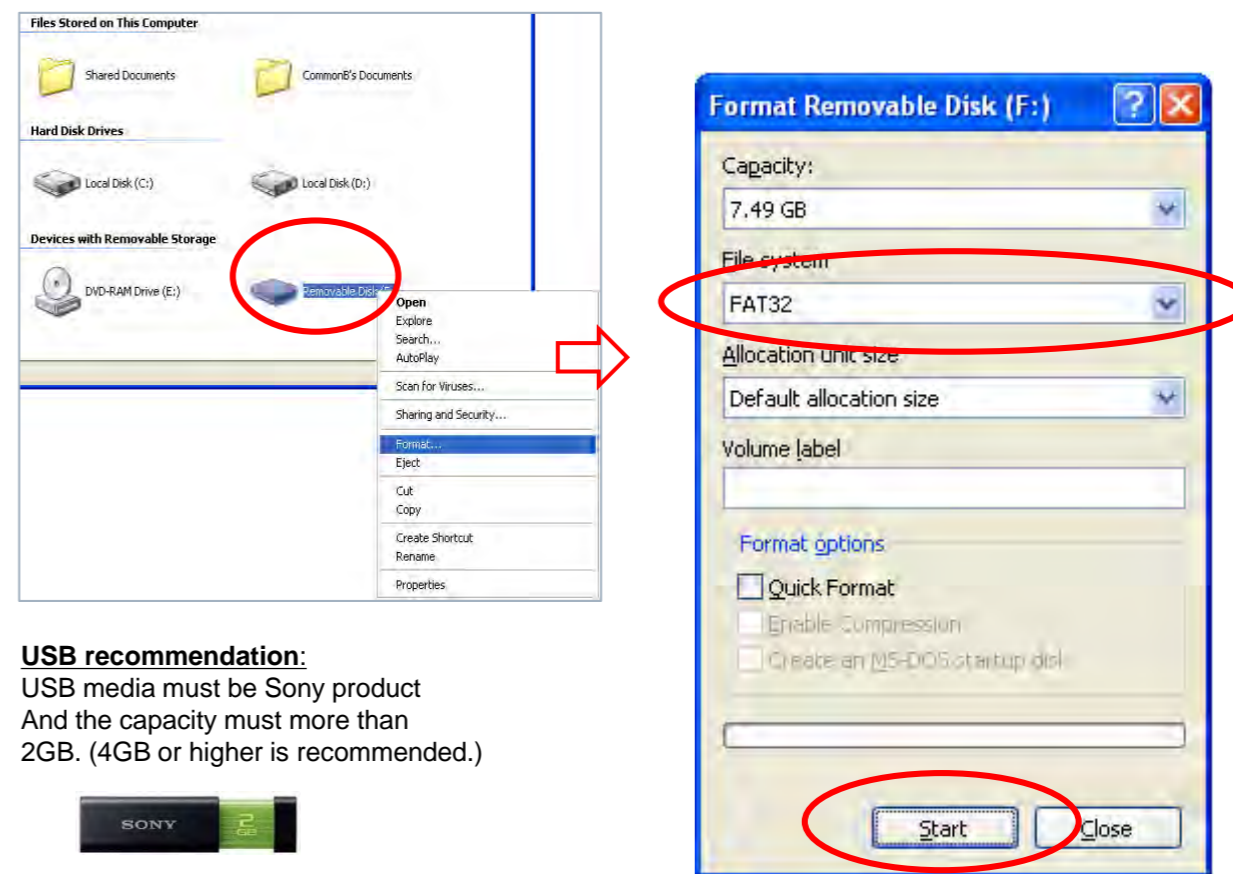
Files Stored on This Computer

Shared Documents

CommonB's Documents

Hard Disk Drives

Local Disk (C:)

Local Disk (D:)

Devices with Removable Storage

DVD-RAM Drive (E:)

Removable Disk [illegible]

Open
Explore
Search...
AutoPlay
Scan for Viruses...
Sharing and Security...
Format...
Eject
Cut
Copy
Create Shortcut
Rename
Properties

Format Removable Disk (F:)

Capacity:
7.49 GB
File system
FAT32
Allocation unit size
Default allocation size
Volume label

Format options
Quick Format
Enable Compression
Create an MS-DOS startup disk

Start
Close

**USB recommendation**:
USB media must be Sony product
And the capacity must more than 2GB. (4GB or higher is recommended.)

SONY
2 GB